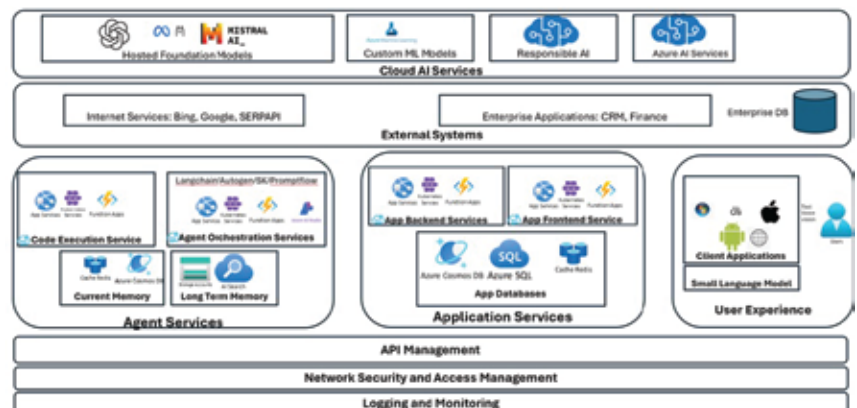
∞ Meta

MISTRAL AI_

Hosted Foundation Models

Azure Machine Learning

Custom ML Models

Responsible AI

Azure AI Services

Cloud AI Services

Internet Services: Bing, Google, SERPAPI

Enterprise Applications: CRM, Finance

Enterprise DB

External Systems

App Services

Kubernetes Services

Function Apps

Code Execution Service

Langchain/Autogen/SK/Promptflow

App Services

Kubernetes Services

Function Apps

Agent Orchestration Services

Cache Redis

Azure Cosmos DB

Current Memory

Storage Accounts

AI Search

Long Term Memory

Agent Services

App Services

Kubernetes Services

Function Apps

App Backend Services

App Services

Kubernetes Services

Function Apps

App Frontend Service

Azure Cosmos DB

SQL

Azure SQL

Cache Redis

App Databases

Application Services

Client Applications

Small Language Model

Users

User Experience

API Management

Network Security and Access Management

Logging and Monitoring